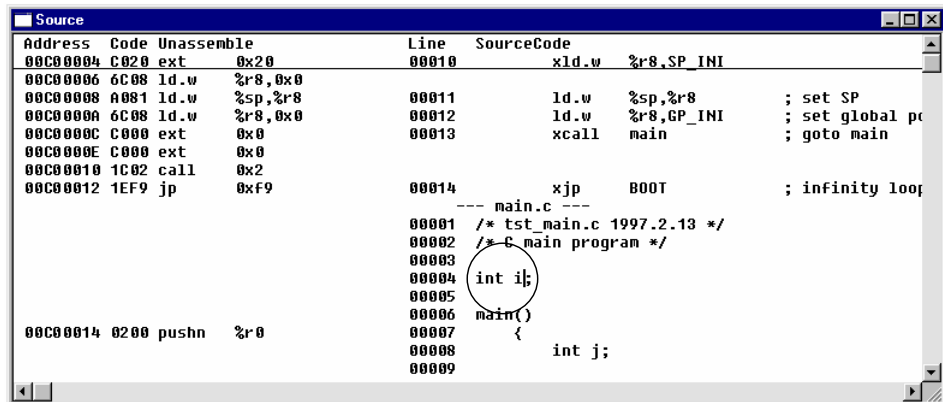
Source

| Address | Code | Unassemble | | Line | SourceCode | | |
|---|---|---|---|---|---|---|---|
| 00C00004 | C020 | ext | 0x20 | 00010 | xld.w | %r8,SP_INI | |
| 00C00006 | 6C08 | ld.w | %r8,0x0 | | | | |
| 00C00008 | A081 | ld.w | %sp,%r8 | 00011 | ld.w | %sp,%r8 | ; set SP |
| 00C0000A | 6C08 | ld.w | %r8,0x0 | 00012 | ld.w | %r8,GP_INI | ; set global p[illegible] |
| 00C0000C | C000 | ext | 0x0 | 00013 | xcall | main | ; goto main |
| 00C0000E | C000 | ext | 0x0 | | | | |
| 00C00010 | 1C02 | call | 0x2 | | | | |
| 00C00012 | 1EF9 | jp | 0xf9 | 00014 | xjp | BOOT | ; infinity loo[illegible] |

--- main.c ---
00001 /* tst_main.c 1997.2.13 */
00002 /* C main program */
00003
00004 int i;
00005
00006 main()
00C00014 0200 pushn %r0 00007 {
00008 int j;
00009